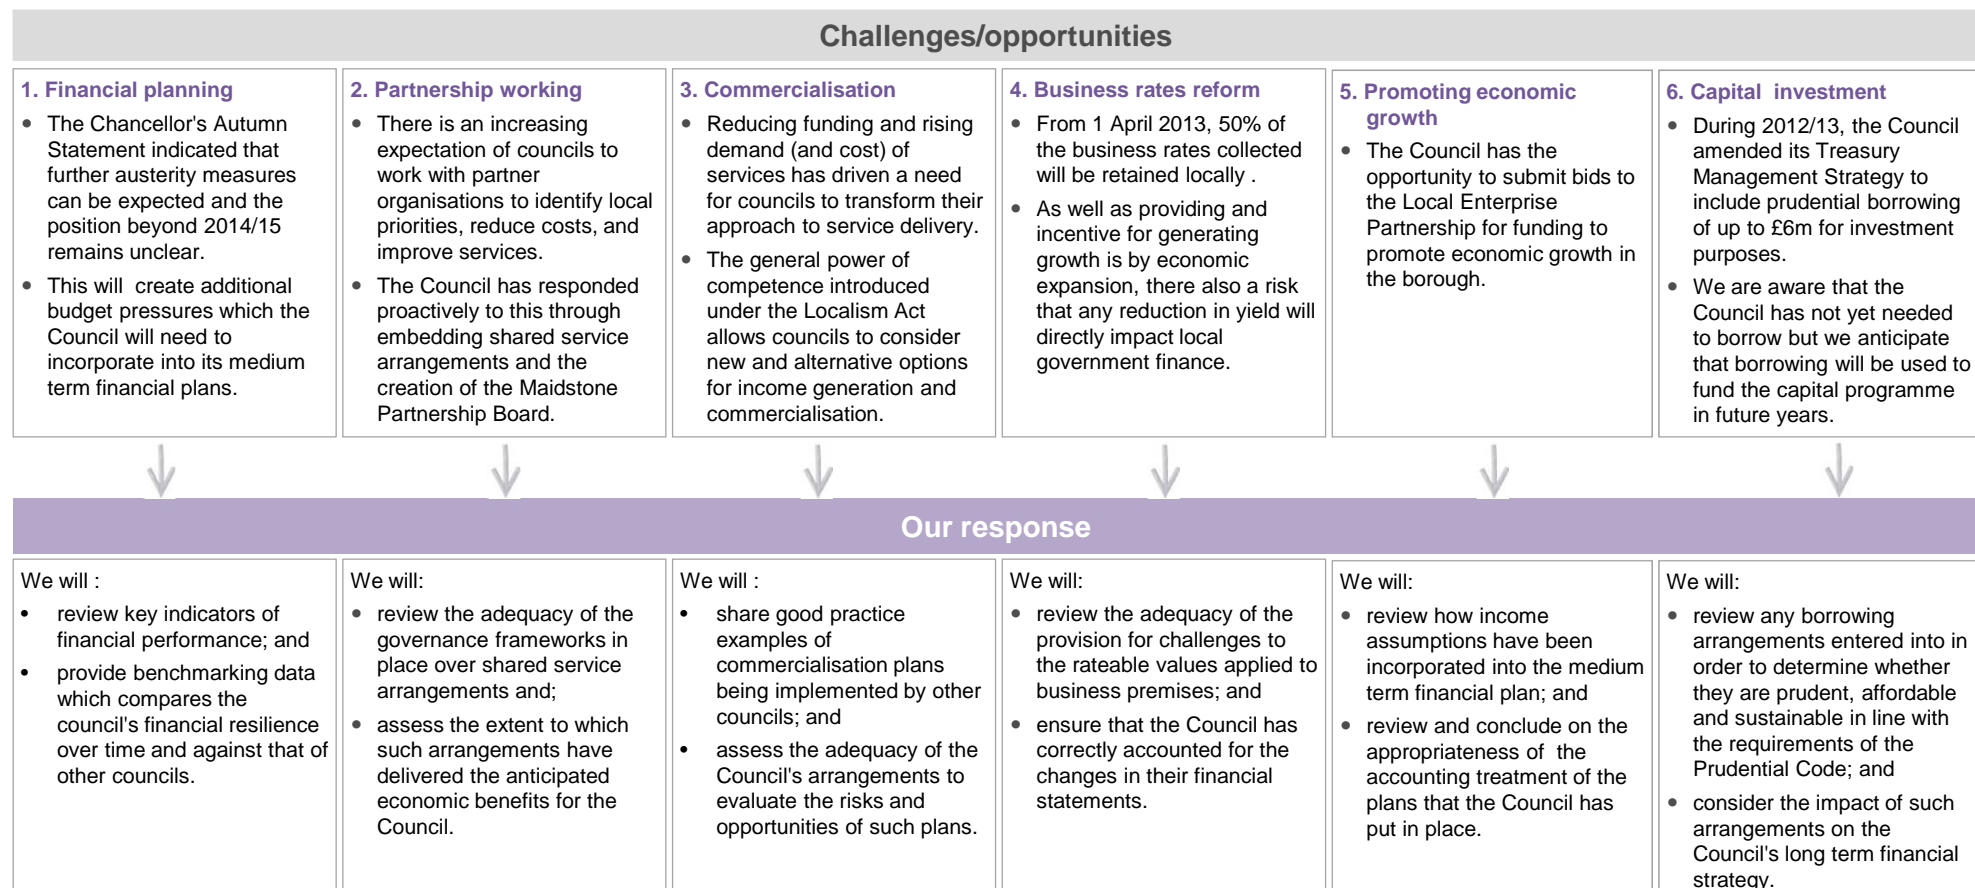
Challenges/opportunities

1. Financial planning

- The Chancellor's Autumn Statement indicated that further austerity measures can be expected and the position beyond 2014/15 remains unclear.
- This will create additional budget pressures which the Council will need to incorporate into its medium term financial plans.

2. Partnership working

- There is an increasing expectation of councils to work with partner organisations to identify local priorities, reduce costs, and improve services.
- The Council has responded proactively to this through embedding shared service arrangements and the creation of the Maidstone Partnership Board.

3. Commercialisation

- Reducing funding and rising demand (and cost) of services has driven a need for councils to transform their approach to service delivery.
- The general power of competence introduced under the Localism Act allows councils to consider new and alternative options for income generation and commercialisation.

4. Business rates reform

- From 1 April 2013, 50% of the business rates collected will be retained locally .
- As well as providing and incentive for generating growth is by economic expansion, there also a risk that any reduction in yield will directly impact local government finance.

5. Promoting economic growth

- The Council has the opportunity to submit bids to the Local Enterprise Partnership for funding to promote economic growth in the borough.

6. Capital investment

- During 2012/13, the Council amended its Treasury Management Strategy to include prudential borrowing of up to £6m for investment purposes.
- We are aware that the Council has not yet needed to borrow but we anticipate that borrowing will be used to fund the capital programme in future years.

Our response

We will :

- review key indicators of financial performance; and
- provide benchmarking data which compares the council's financial resilience over time and against that of other councils.

We will:

- review the adequacy of the governance frameworks in place over shared service arrangements and;
- assess the extent to which such arrangements have delivered the anticipated economic benefits for the Council.

We will :

- share good practice examples of commercialisation plans being implemented by other councils; and
- assess the adequacy of the Council's arrangements to evaluate the risks and opportunities of such plans.

We will:

- review the adequacy of the provision for challenges to the rateable values applied to business premises; and
- ensure that the Council has correctly accounted for the changes in their financial statements.

We will:

- review how income assumptions have been incorporated into the medium term financial plan; and
- review and conclude on the appropriateness of the accounting treatment of the plans that the Council has put in place.

We will:

- review any borrowing arrangements entered into in order to determine whether they are prudent, affordable and sustainable in line with the requirements of the Prudential Code; and
- consider the impact of such arrangements on the Council's long term financial strategy.